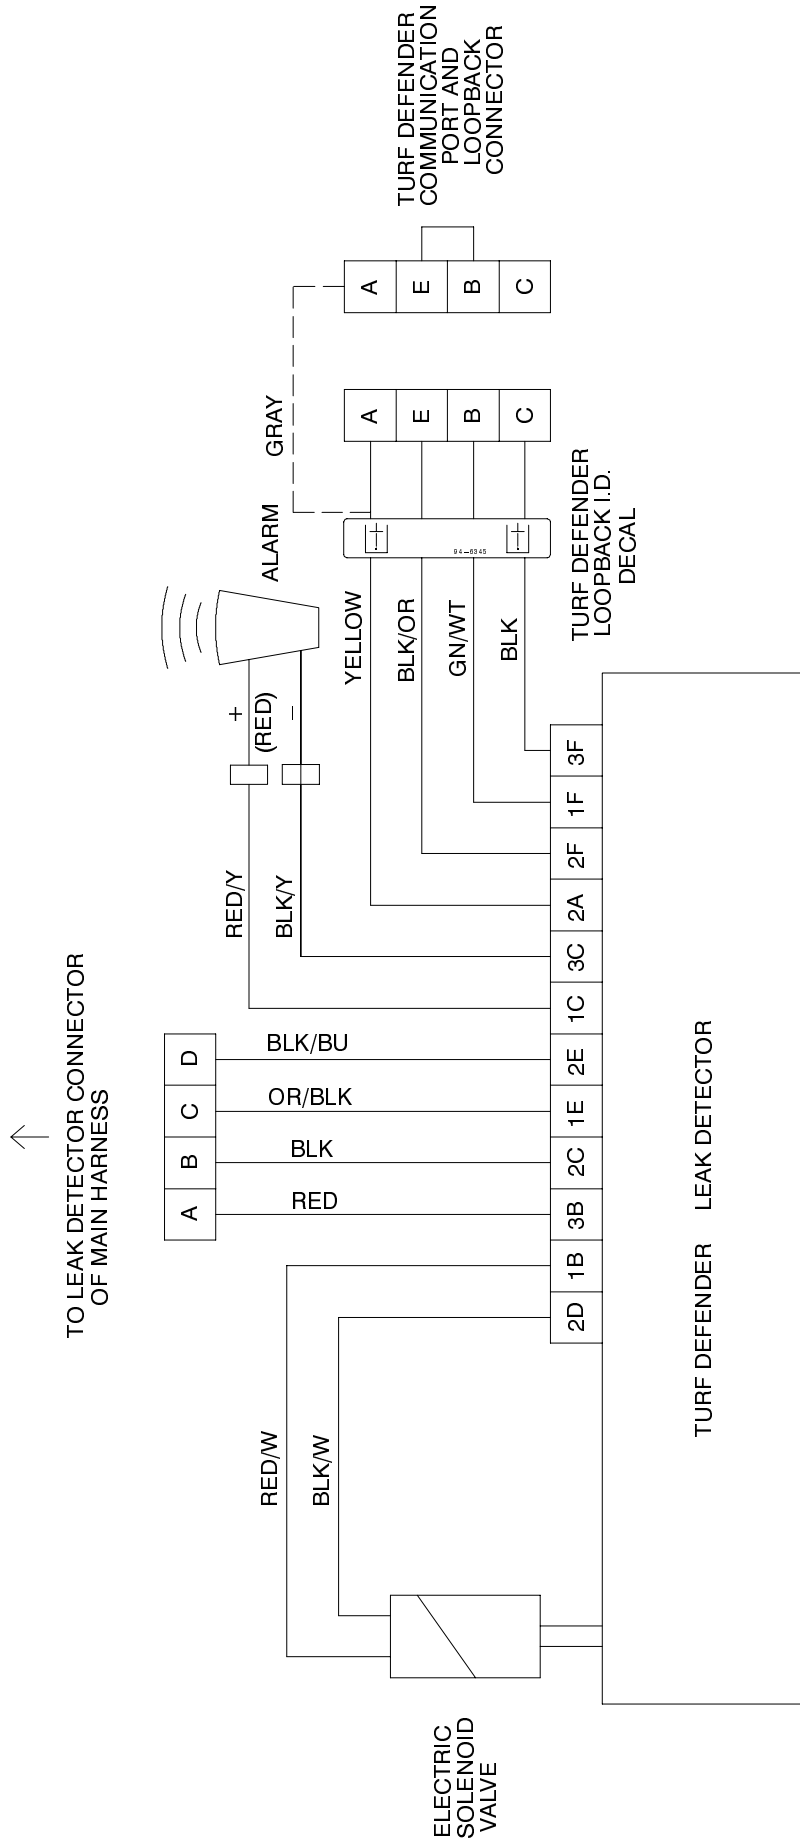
TURF DEFENDER COMMUNICATION PORT AND LOOPBACK CONNECTOR

A
E
B
C

GRAY

A
E
B
C

ALARM

94-6945

TURF DEFENDER LOOPBACK I.D. DECAL

YELLOW
BLK/OR
GN/WT
BLK

+
(RED)
–

RED/Y
BLK/Y

TO LEAK DETECTOR CONNECTOR OF MAIN HARNESS

D
C
B
A

BLK/BU
OR/BLK
BLK
RED

3F
1F
2F
2A
3C
1C
2E
1E
2C
3B
1B
2D

LEAK DETECTOR

TURF DEFENDER

RED/W
BLK/W

ELECTRIC SOLENOID VALVE